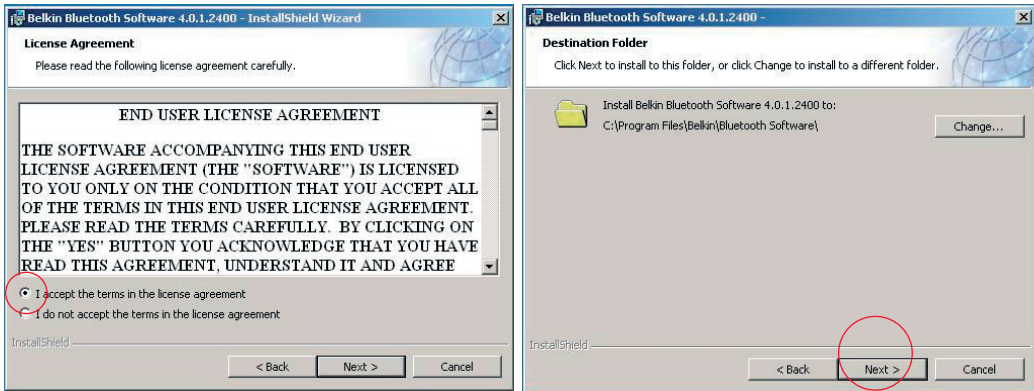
Belkin Bluetooth Software 4.0.1.2400 - InstallShield Wizard

License Agreement

Please read the following license agreement carefully.

END USER LICENSE AGREEMENT

THE SOFTWARE ACCOMPANYING THIS END USER LICENSE AGREEMENT (THE "SOFTWARE") IS LICENSED TO YOU ONLY ON THE CONDITION THAT YOU ACCEPT ALL OF THE TERMS IN THIS END USER LICENSE AGREEMENT. PLEASE READ THE TERMS CAREFULLY. BY CLICKING ON THE "YES" BUTTON YOU ACKNOWLEDGE THAT YOU HAVE READ THIS AGREEMENT, UNDERSTAND IT AND AGREE

I accept the terms in the license agreement

I do not accept the terms in the license agreement

InstallShield

< Back

Next >

Cancel

Belkin Bluetooth Software 4.0.1.2400 -

Destination Folder

Click Next to install to this folder, or click Change to install to a different folder.

Install Belkin Bluetooth Software 4.0.1.2400 to:

C:\Program Files\Belkin\Bluetooth Software\

Change...

InstallShield

< Back

Next >

Cancel